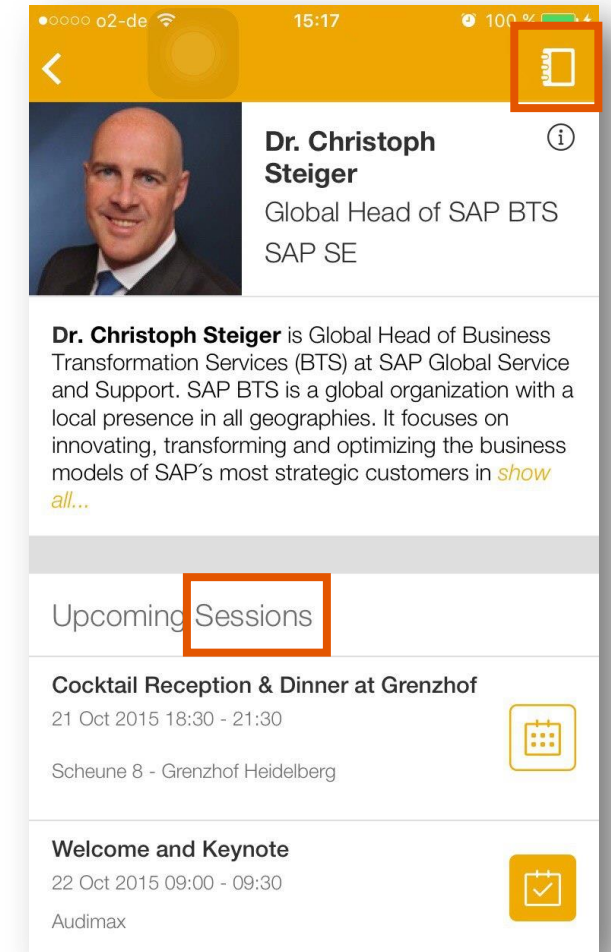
●○○○○ o2-de 15:17 100 %

Dr. Christoph Steiger
Global Head of SAP BTS
SAP SE

Dr. Christoph Steiger is Global Head of Business Transformation Services (BTS) at SAP Global Service and Support. SAP BTS is a global organization with a local presence in all geographies. It focuses on innovating, transforming and optimizing the business models of SAP´s most strategic customers in show all...

Upcoming Sessions

Cocktail Reception & Dinner at Grenzhof
21 Oct 2015 18:30 - 21:30
Scheune 8 - Grenzhof Heidelberg

Welcome and Keynote
22 Oct 2015 09:00 - 09:30
Audimax